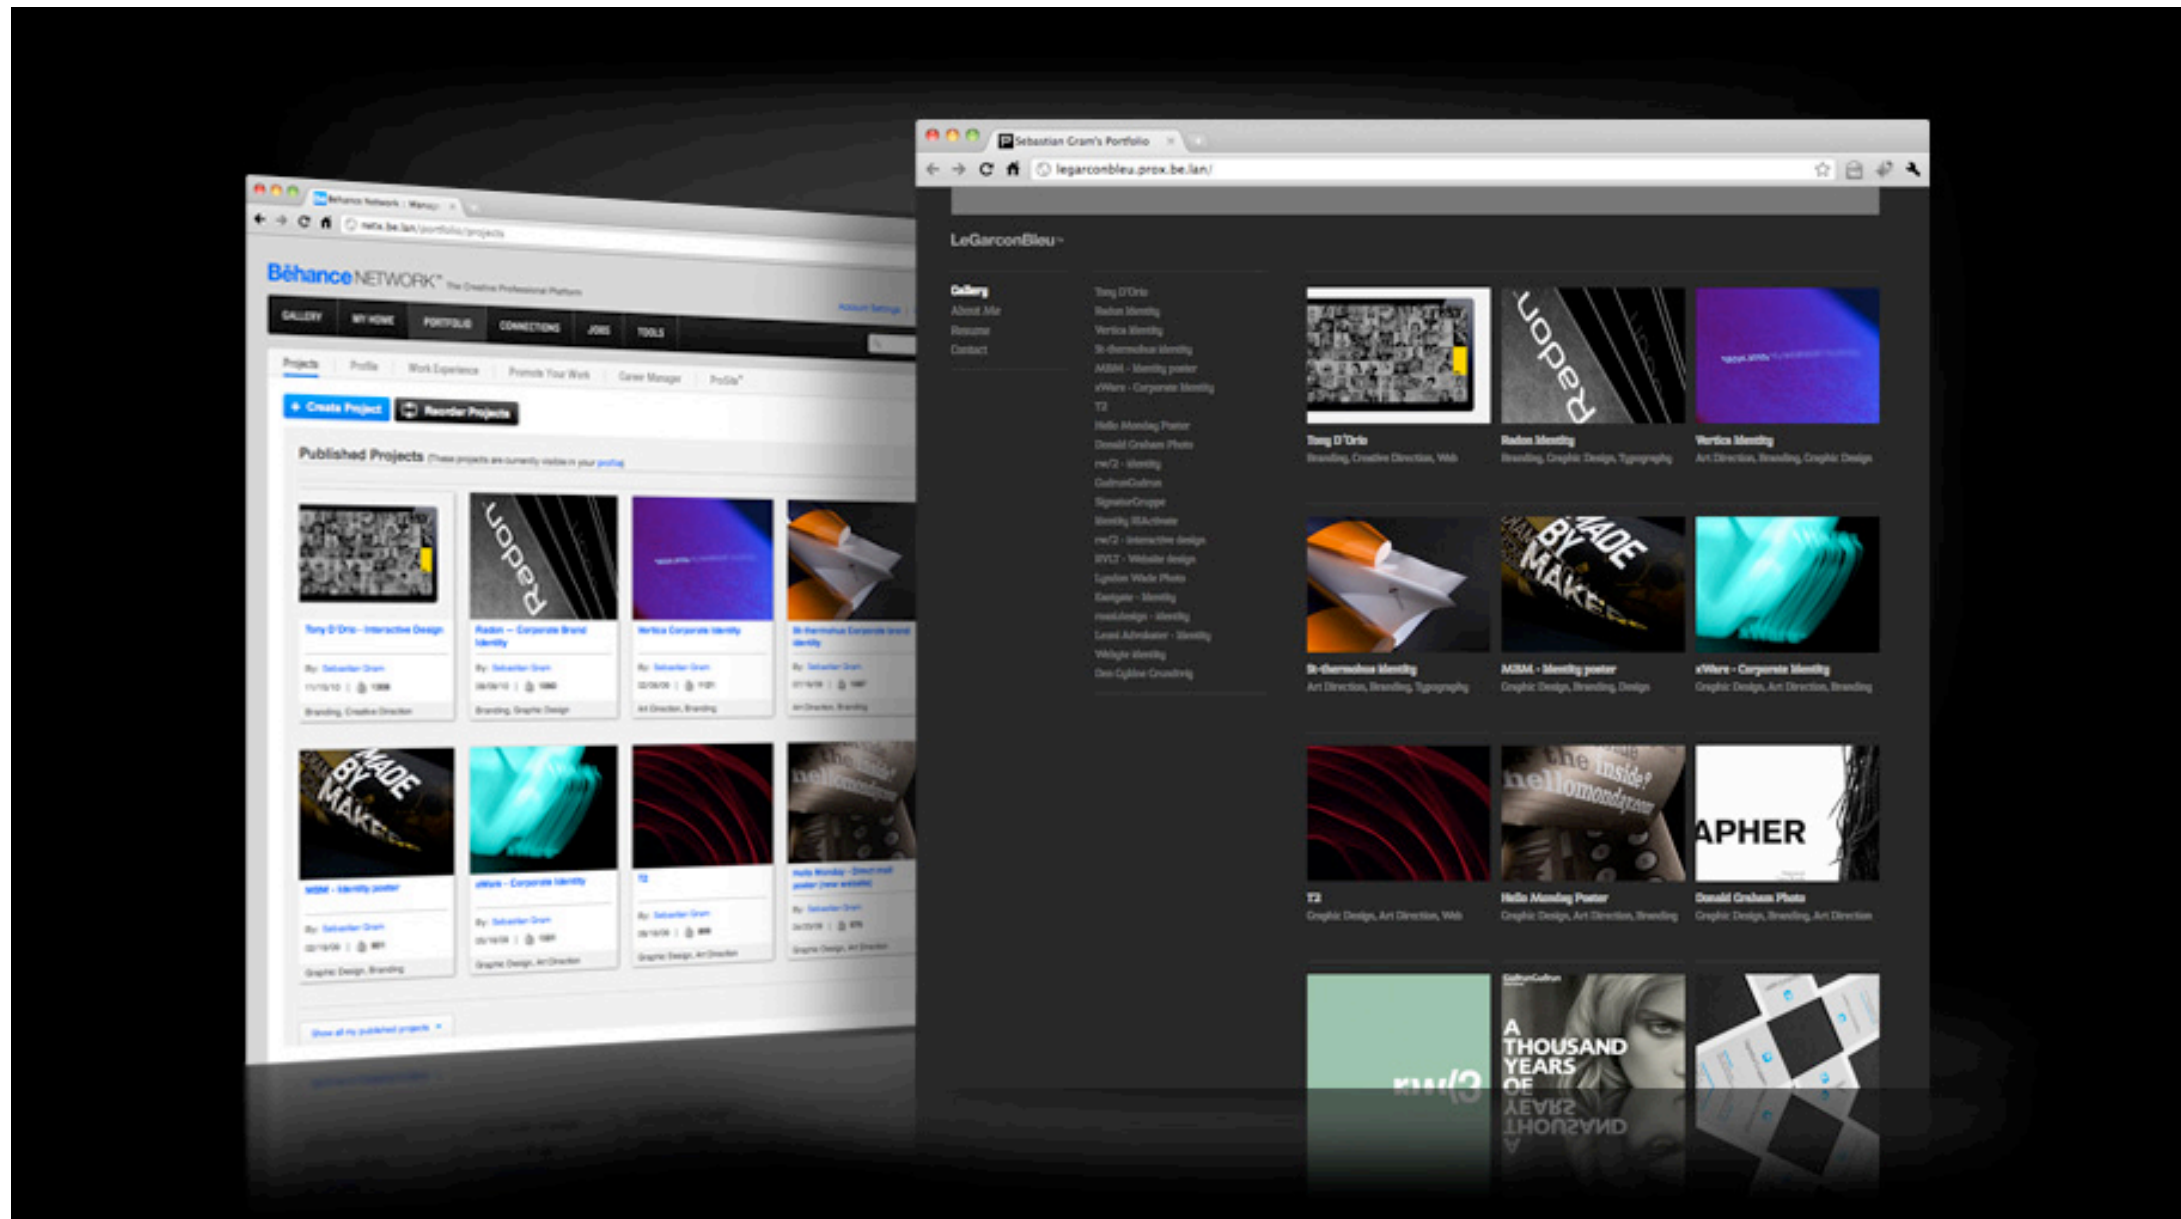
Behance Network : Manage
netx.be.lan/portfolio/projects
BehanceNETWORK™ The Creative Professional Platform
Account Settings
GALLERY MY HOME PORTFOLIO CONNECTIONS JOBS TOOLS
Projects Profile Work Experience Promote Your Work Career Manager ProSite™
+ Create Project
Reorder Projects
Published Projects (These projects are currently visible in your profile)
Tony D'Orio - Interactive Design
Radon — Corporate Brand Identity
Vertica Corporate Identity
St-thermohus Corporate brand identity
By: Sebastian Gram
Branding, Creative Direction
Branding, Graphic Design
Art Direction, Branding
MBM - Identity poster
xWare - Corporate Identity
T2
Hello Monday - Direct mail poster (new website)
Graphic Design, Branding
Graphic Design, Art Direction
Show all my published projects

Sebastian Gram's Portfolio
legarconbleu.prox.be.lan/
LeGarconBleu
Gallery
About Me
Resume
Contact
Tony D'Orio
Radon Identity
Vertica Identity
St-thermohus Identity
MBM - Identity poster
xWare - Corporate Identity
T2
Hello Monday Poster
Donald Graham Photo
rw/2 - Identity
GudrunGudrun
SignaturGruppe
Identity IKActivate
rw/2 - interactive design
BYLT - Website design
Lyndon Wade Photo
Eastgate - Identity
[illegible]
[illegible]
Website identity
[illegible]
Tony D'Orio
Branding, Creative Direction, Web
Radon Identity
Branding, Graphic Design, Typography
Vertica Identity
Art Direction, Branding, Graphic Design
St-thermohus Identity
Art Direction, Branding, Typography
MBM - Identity poster
Graphic Design, Branding, Design
xWare - Corporate Identity
Graphic Design, Art Direction, Branding
T2
Graphic Design, Art Direction, Web
Hello Monday Poster
Graphic Design, Art Direction, Branding
Donald Graham Photo
Graphic Design, Branding, Art Direction
Radon
MADE BY MAKE
the inside? hellomonday
APHER
rw/2
A THOUSAND YEARS OF